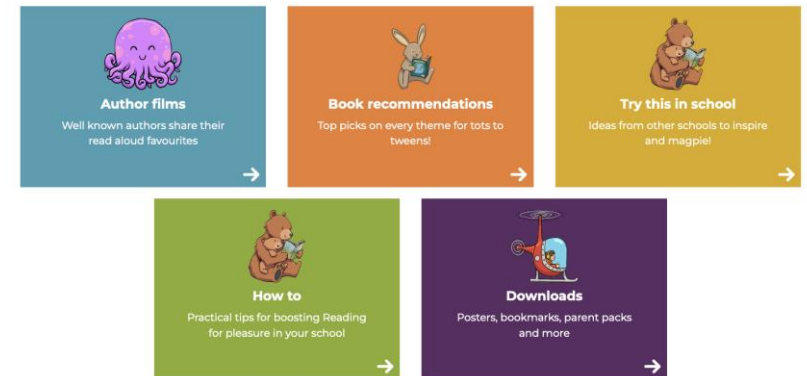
Author films
Well known authors share their read aloud favourites
→

Book recommendations
Top picks on every theme for tots to tweens!
→

Try this in school
Ideas from other schools to inspire and magpie!
→

How to
Practical tips for boosting Reading for pleasure in your school
→

Downloads
Posters, bookmarks, parent packs and more
→